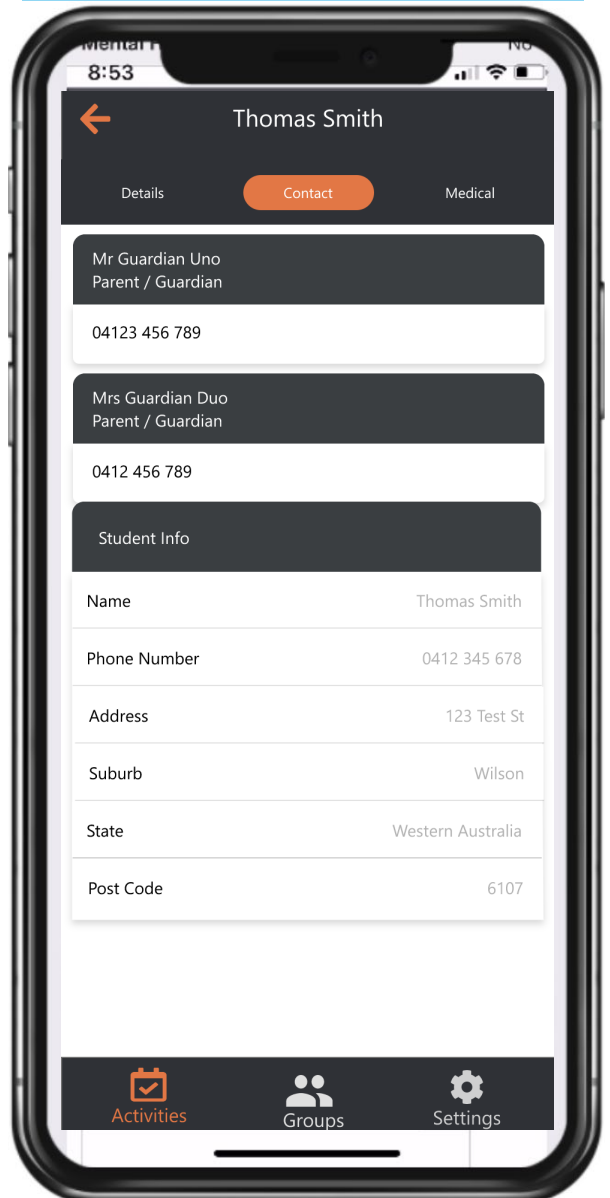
8:53

Thomas Smith

Details
Contact
Medical

Mr Guardian Uno
Parent / Guardian

04123 456 789

Mrs Guardian Duo
Parent / Guardian

0412 456 789

Student Info

| Name | Thomas Smith |
|---|---|
| Phone Number | 0412 345 678 |
| Address | 123 Test St |
| Suburb | Wilson |
| State | Western Australia |
| Post Code | 6107 |

Activities
Groups
Settings